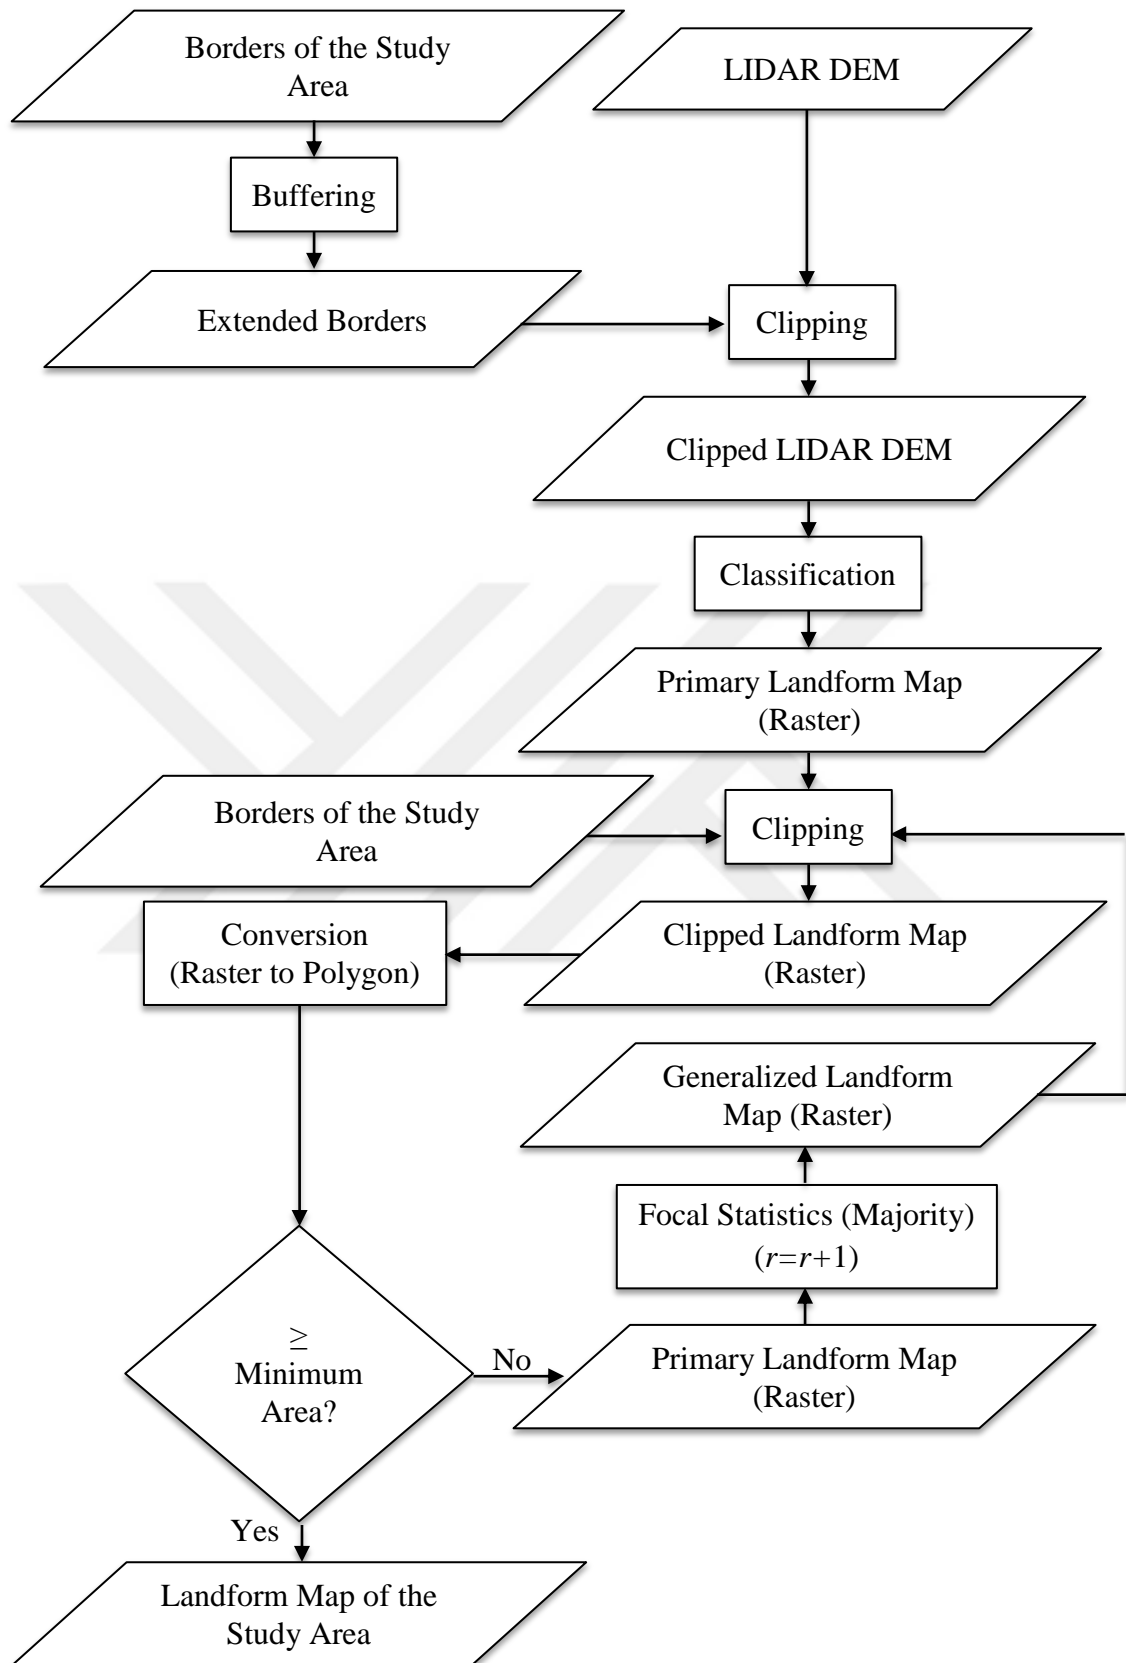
Borders of the Study Area

LIDAR DEM

Buffering

Extended Borders

Clipping

Clipped LIDAR DEM

Classification

Primary Landform Map (Raster)

Borders of the Study Area

Clipping

Conversion (Raster to Polygon)

Clipped Landform Map (Raster)

Generalized Landform Map (Raster)

Focal Statistics (Majority) ($r=r+1$)

$\geq$ Minimum Area?

No

Primary Landform Map (Raster)

Yes

Landform Map of the Study Area